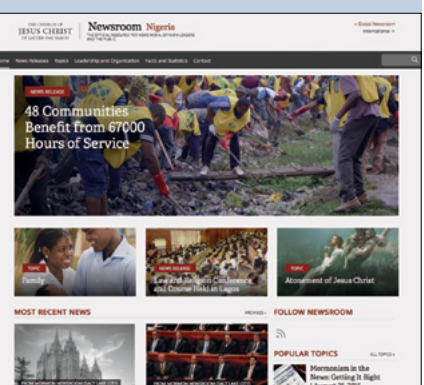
THE CHURCH OF JESUS CHRIST OF LATTER-DAY SAINTS | Newsroom Nigeria
THE OFFICIAL RESOURCE FOR NEWS MEDIA, OPINION LEADERS AND THE PUBLIC

< Global Newsroom
International

Home News Releases Topics Leadership and Organization Facts and Statistics Contact

NEWS RELEASE
48 Communities Benefit from 67000 Hours of Service

TOPIC
Family

NEWS RELEASE
Law and Religion Conference and Course Held in Lagos

TOPIC
Atonement of Jesus Christ

MOST RECENT NEWS
PREVIOUS

FOLLOW NEWSROOM

POPULAR TOPICS
ALL TOPICS

Mormonism in the News: Getting It Right

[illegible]